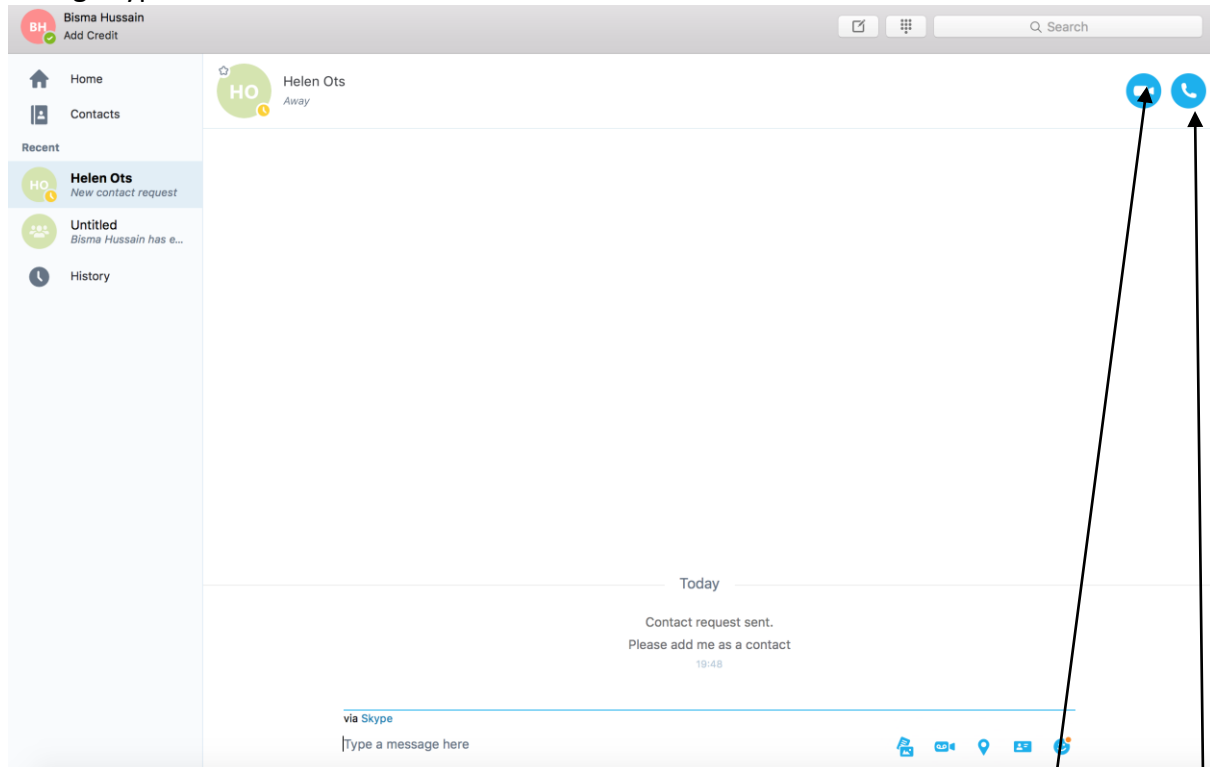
BH Bisma Hussain
Add Credit

Search

Home
Contacts
Recent
HO Helen Ots
New contact request
Untitled
Bisma Hussain has e...
History

HO Helen Ots
Away

Today
Contact request sent.
Please add me as a contact
19:48

via Skype
Type a message here